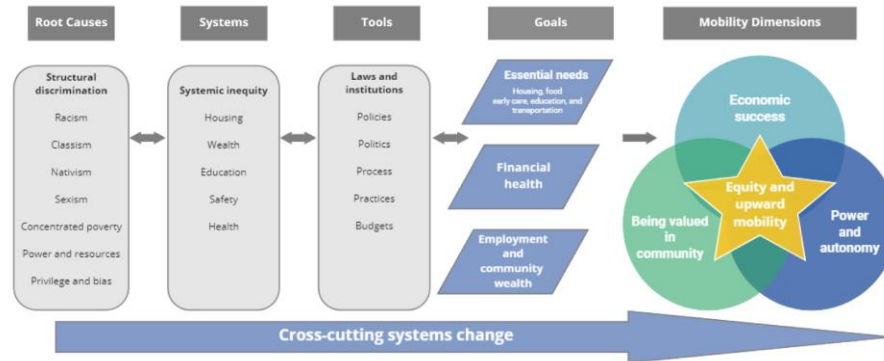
Root Causes

Systems

Tools

Goals

Mobility Dimensions

Structural discrimination

Racism

Classism

Nativism

Sexism

Concentrated poverty

Power and resources

Privilege and bias

Systemic inequity

Housing

Wealth

Education

Safety

Health

Laws and institutions

Policies

Politics

Process

Practices

Budgets

Essential needs
Housing, food early care, education, and transportation

Financial health

Employment and community wealth

Economic success

Equity and upward mobility

Being valued in community

Power and autonomy

Cross-cutting systems change